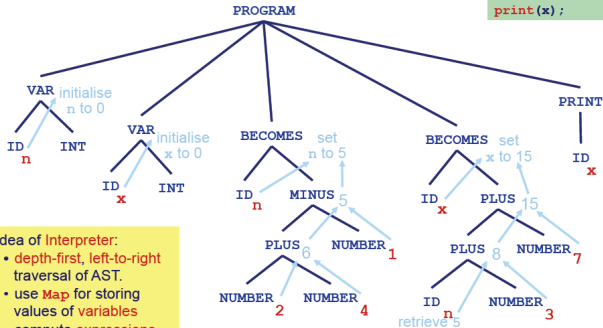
PROGRAM

print(x);

VAR initialise n to 0

ID n INT

VAR initialise x to 0

ID x INT

BECOMES set n to 5

ID n MINUS 5

PLUS 6 NUMBER 1

NUMBER 2 NUMBER 4

BECOMES set x to 15

ID x PLUS 15

PLUS 8 NUMBER 7

ID n retrieve 5 NUMBER 3

PRINT

ID x

dea of Interpreter:
• depth-first, left-to-right traversal of AST.
• use Map for storing values of variables
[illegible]